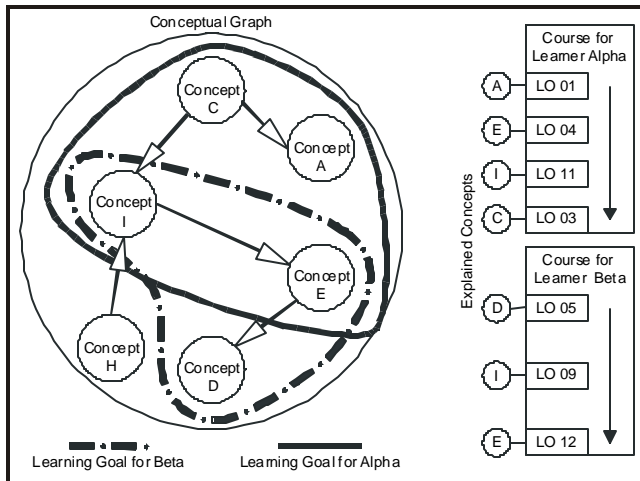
Conceptual Graph

Concept C

Concept A

Concept I

Concept E

Concept H

Concept D

Learning Goal for Beta

Learning Goal for Alpha

Explained Concepts

Course for Learner Alpha

A LO 01

E LO 04

I LO 11

C LO 03

Course for Learner Beta

D LO 05

I LO 09

E LO 12